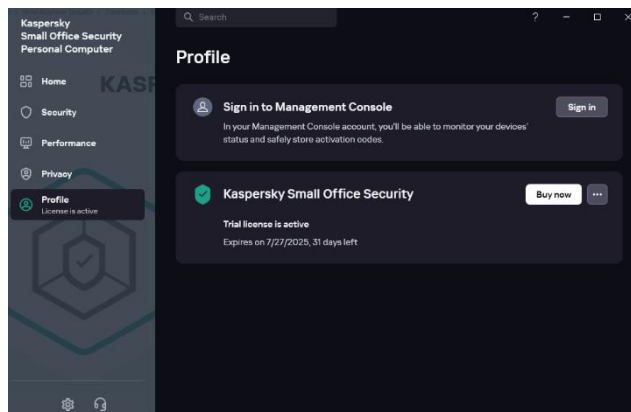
Kaspersky Small Office Security Personal Computer

Home

KASI

Security

Performance

Privacy

Profile
License is active

Search

?

Profile

Sign in to Management Console

In your Management Console account, you'll be able to monitor your devices' status and safely store activation codes.

Sign in

Kaspersky Small Office Security

Buy now

...

Trial license is active

Expires on 7/27/2025, 31 days left